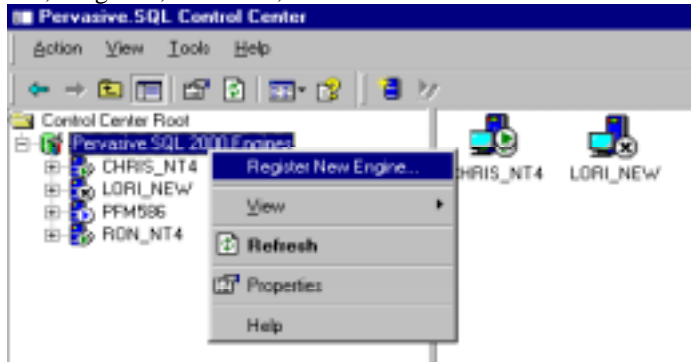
Pervasive.SQL Control Center

Action View Tools Help

Control Center Root
Pervasive.SQL 2000 Engines
CHRIS_NT4
LORI_NEW
PFM586
RON_NT4

Register New Engine...
View
Refresh
Properties
Help

CHRIS_NT4
LORI_NEW